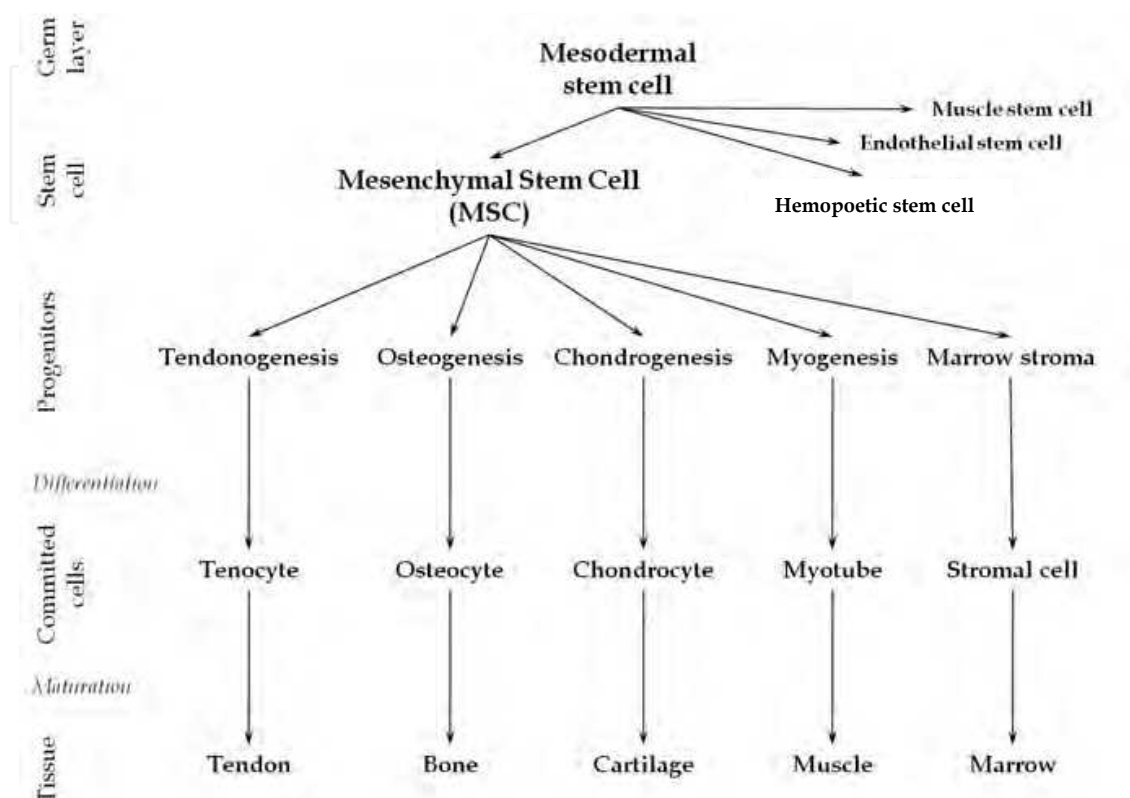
Germ layer

Mesodermal stem cell

Muscle stem cell

Endothelial stem cell

Stem cell

Mesenchymal Stem Cell (MSC)

Hemopoetic stem cell

Progenitors

Tendonogenesis

Osteogenesis

Chondrogenesis

Myogenesis

Marrow stroma

Differentiation

Committed cells

Tenocyte

Osteocyte

Chondrocyte

Myotube

Stromal cell

Maturation

Tissue

Tendon

Bone

Cartilage

Muscle

Marrow